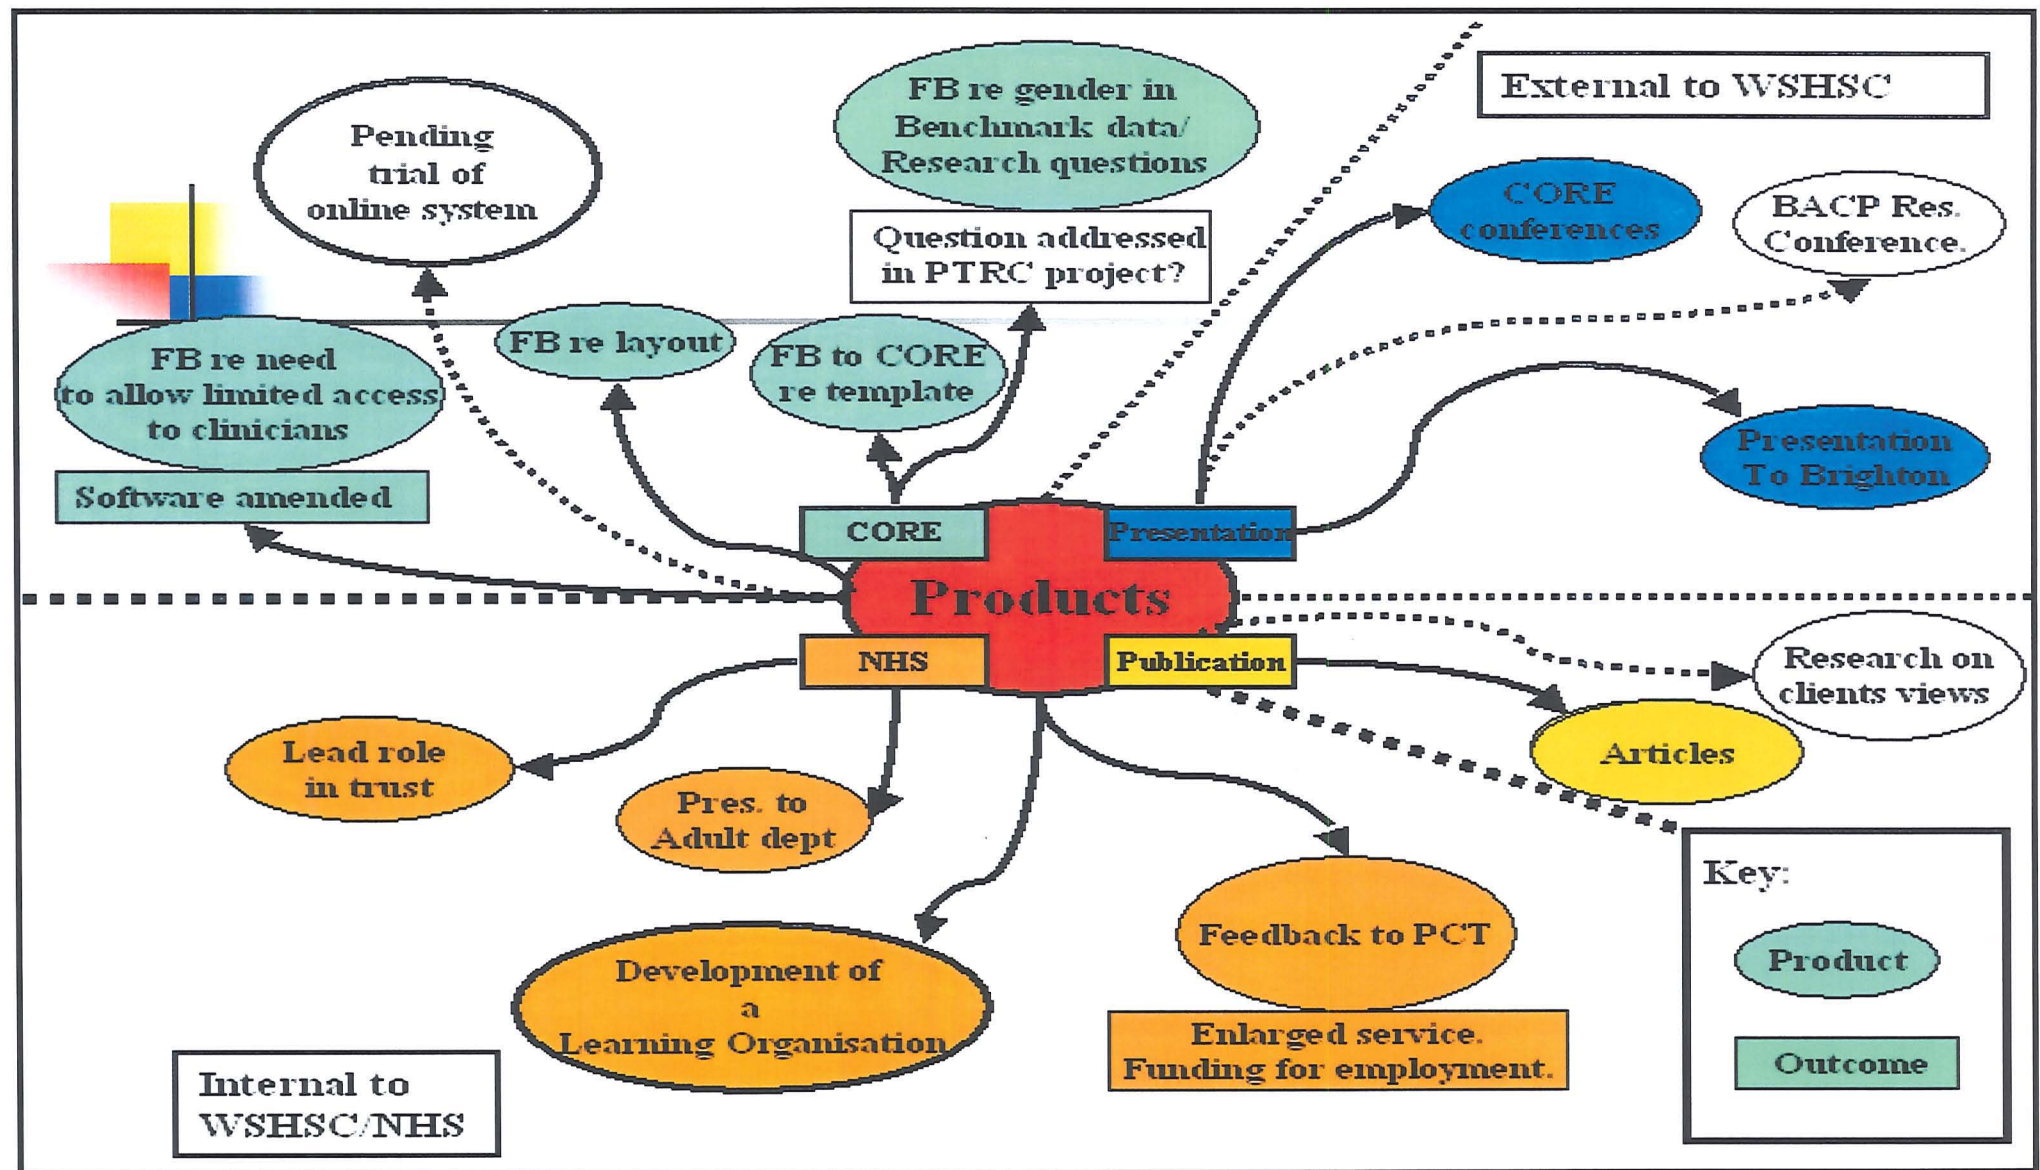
External to WSHSC

Pending trial of online system

FB re gender in Benchmark data/ Research questions

Question addressed in PTRC project?

CORE conferences

BACP Res. Conference.

FB re need to allow limited access to clinicians

Software amended

FB re layout

FB to CORE re template

Presentation To Brighton

CORE

Presentation

Products

NHS

Publication

Research on clients views

Articles

Lead role in trust

Pres. to Adult dept

Development of a Learning Organisation

Feedback to PCT

Enlarged service. Funding for employment.

Key:

Product

Outcome

Internal to WSHSC/NHS